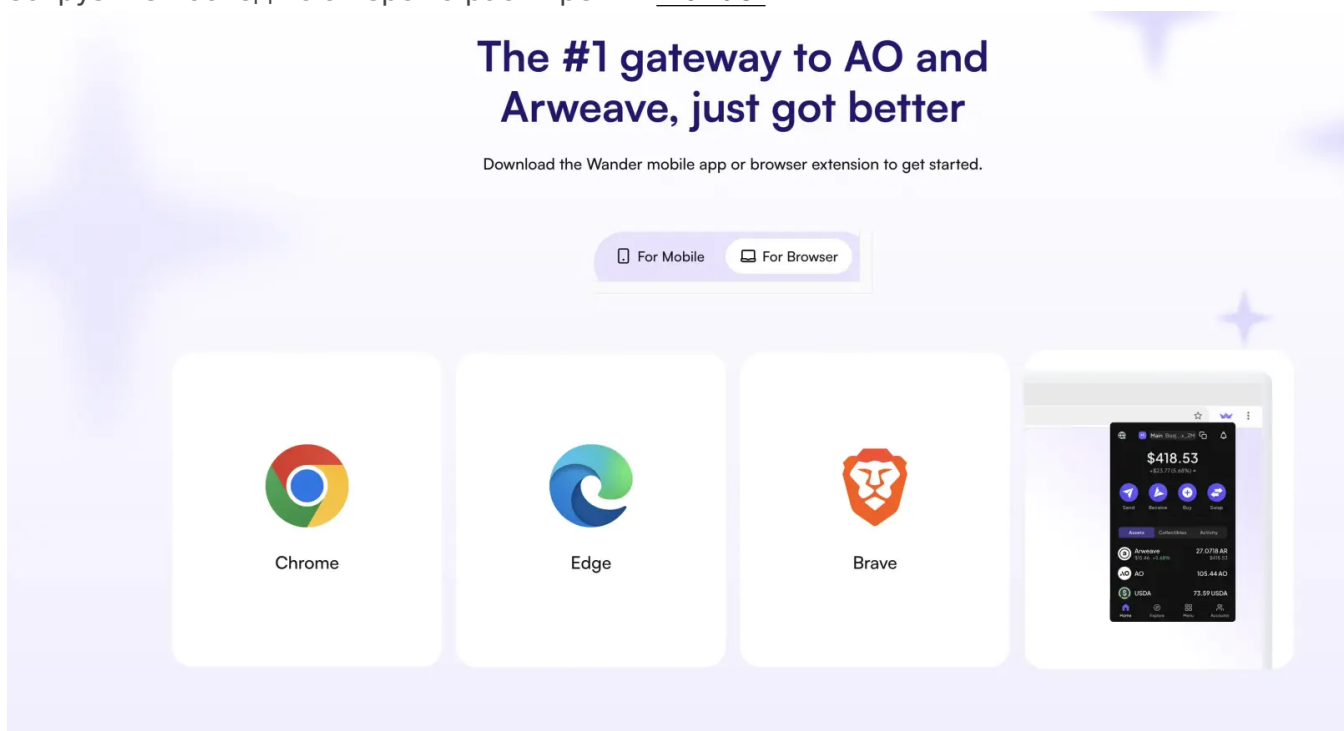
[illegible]

The #1 gateway to AO and Arweave, just got better

Download the Wander mobile app or browser extension to get started.

For Mobile For Browser

Chrome

Edge

Brave

Main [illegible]

$418.53

+$23.77 (5.68%)

Send Receive Buy Swap

Assets Collectibles Activity

Arweave 27.0718 AR
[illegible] $418.53

AO 105.44 AO

USDA 73.59 USDA

Home Explore Menu Account